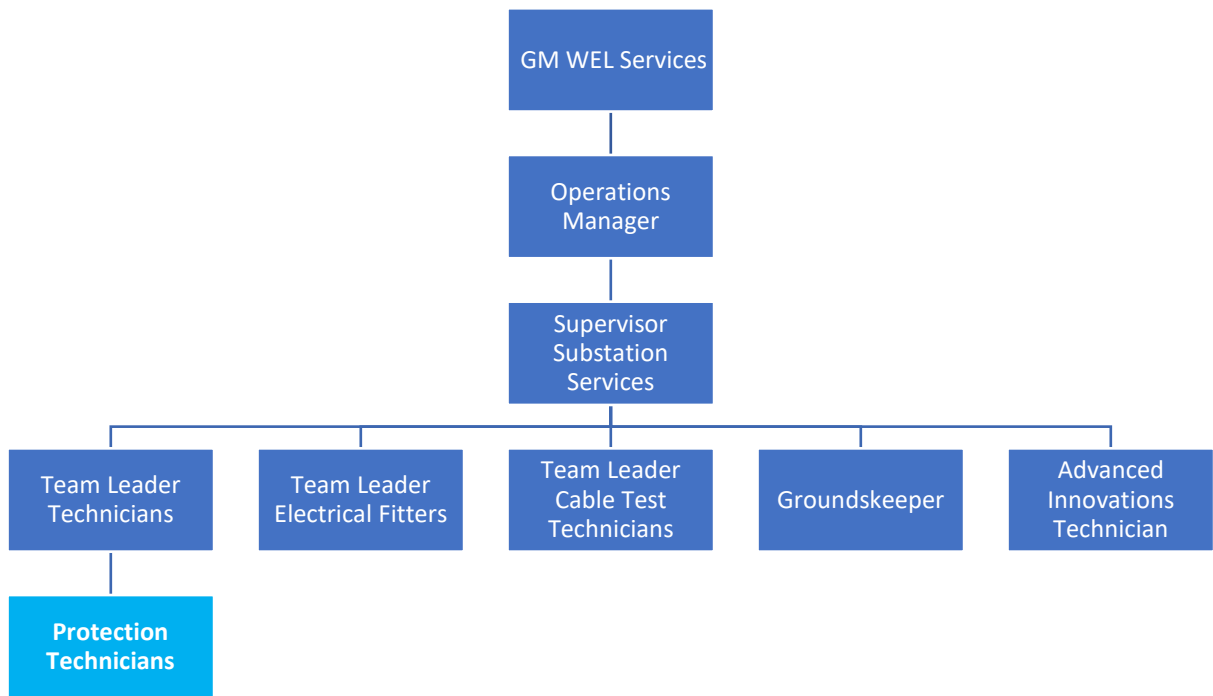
GM WEL Services

Operations Manager

Supervisor Substation Services

Team Leader Technicians

Team Leader Electrical Fitters

Team Leader Cable Test Technicians

Groundskeeper

Advanced Innovations Technician

Protection Technicians